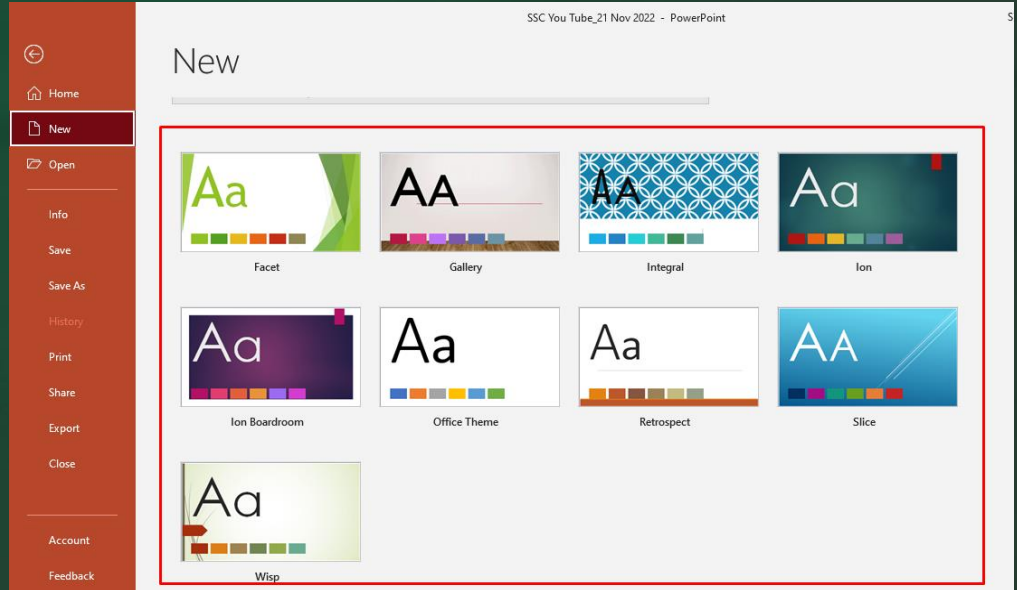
SSC You Tube_21 Nov 2022 - PowerPoint

S

Home

New

Open

Info

Save

Save As

History

Print

Share

Export

Close

Account

Feedback

New

Aa
Facet

AA
Gallery

AA
Integral

Aa
Ion

Aa
Ion Boardroom

Aa
Office Theme

Aa
Retrospect

AA
Slice

Aa
Wisp